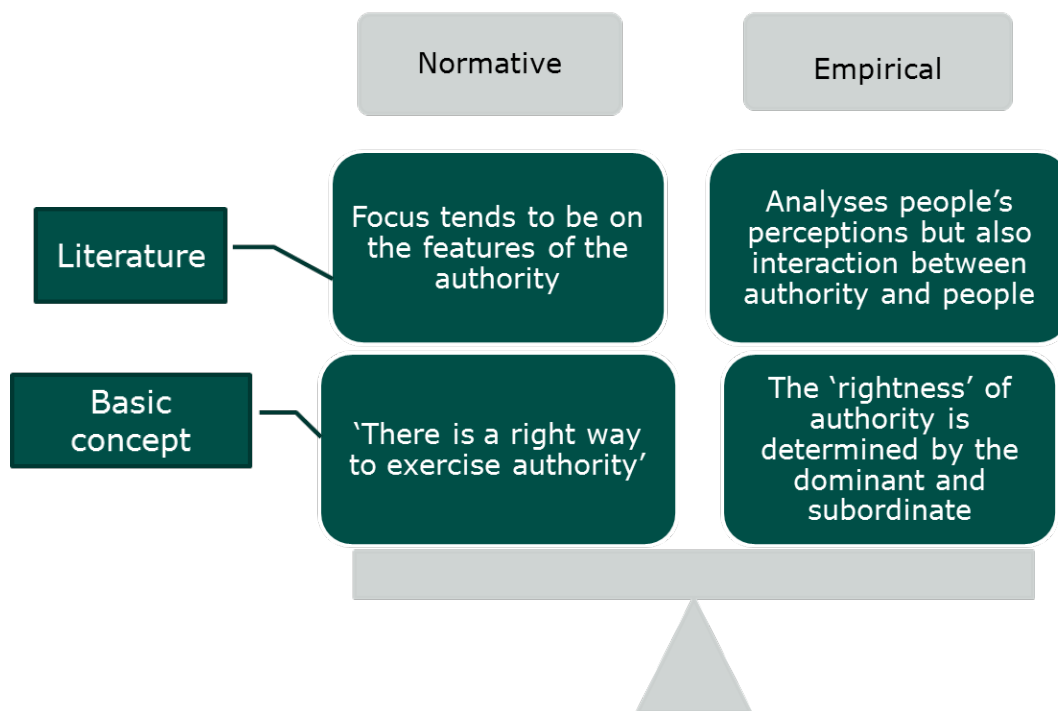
Normative

Empirical

Literature

Focus tends to be on the features of the authority

Analyses people's perceptions but also interaction between authority and people

Basic concept

'There is a right way to exercise authority'

The 'rightness' of authority is determined by the dominant and subordinate